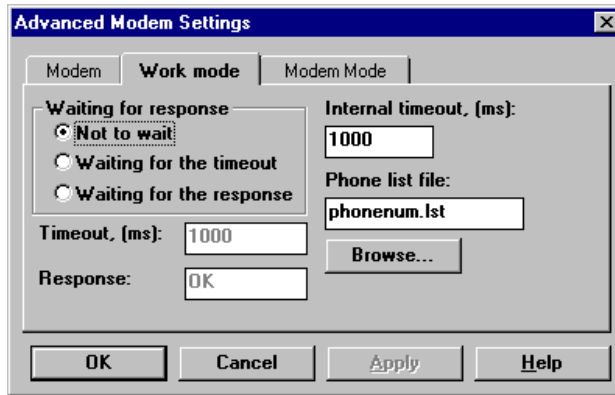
Advanced Modem Settings

Modem
Work mode
Modem Mode

Waiting for response
Not to wait
Waiting for the timeout
Waiting for the response

Timeout, (ms): 1000
Response: OK

Internal timeout, (ms):
1000
Phone list file:
phonenum.lst
Browse...

OK
Cancel
Apply
Help